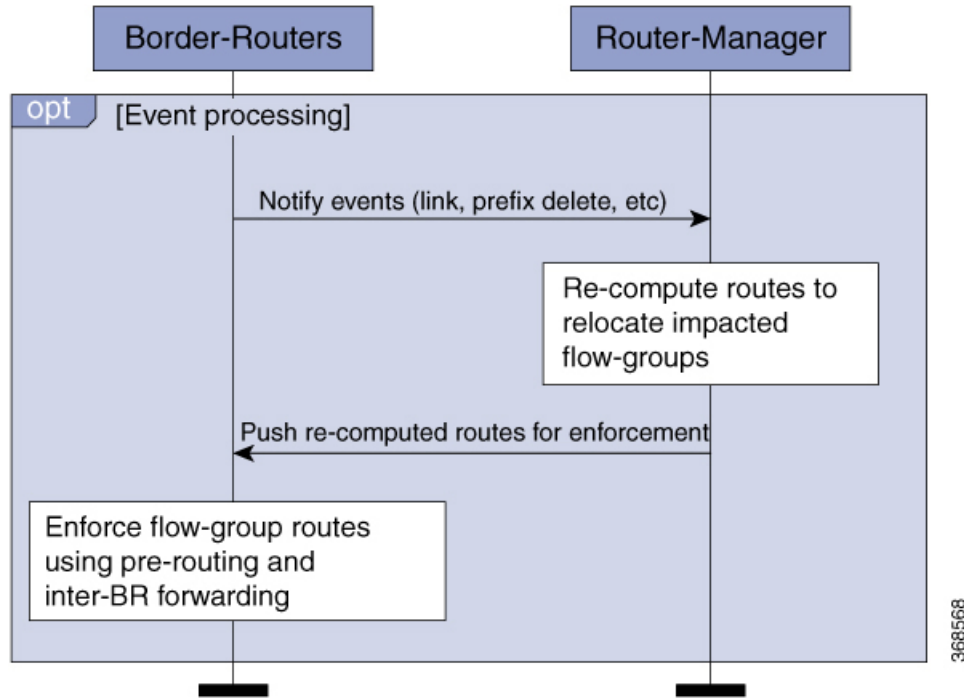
Border-Routers

Router-Manager

opt

[Event processing]

Notify events (link, prefix delete, etc)

Re-compute routes to relocate impacted flow-groups

Push re-computed routes for enforcement

Enforce flow-group routes using pre-routing and inter-BR forwarding

368568